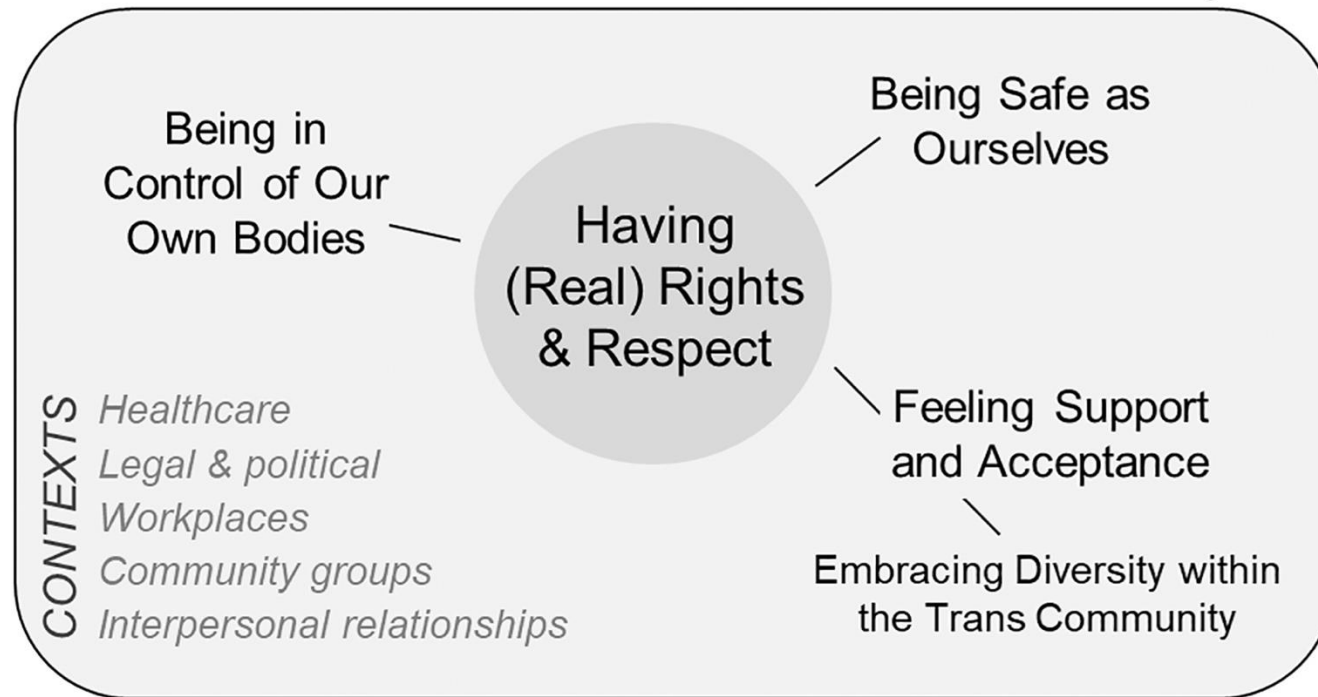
Being in Control of Our Own Bodies

Being Safe as Ourselves

Having (Real) Rights & Respect

Feeling Support and Acceptance

Embracing Diversity within the Trans Community

CONTEXTS
Healthcare
Legal & political
Workplaces
Community groups
Interpersonal relationships